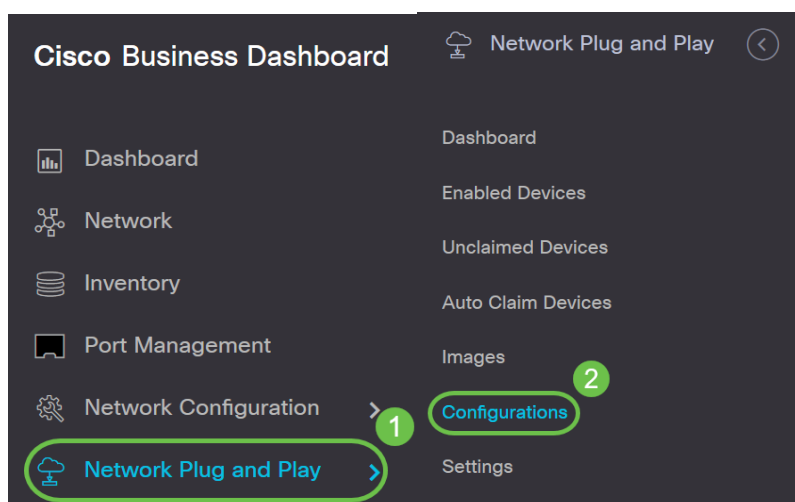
Cisco Business Dashboard

Dashboard
Network
Inventory
Port Management
Network Configuration
Network Plug and Play

1

Network Plug and Play

Dashboard
Enabled Devices
Unclaimed Devices
Auto Claim Devices
Images
Configurations
Settings

2